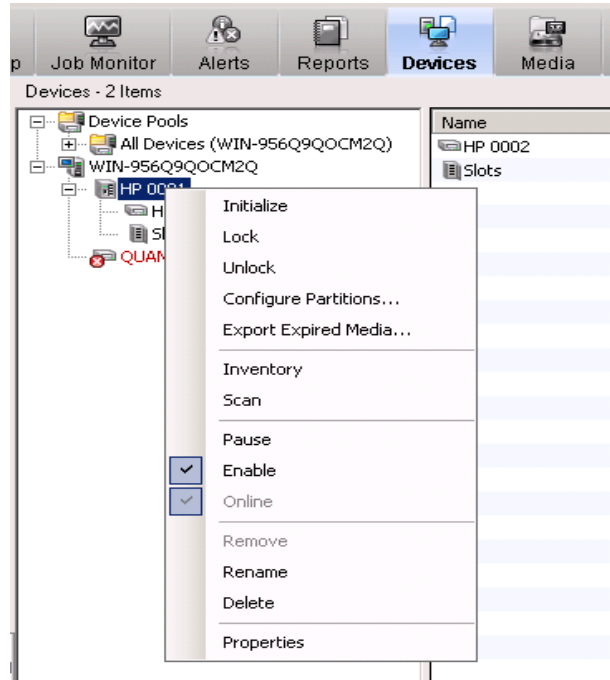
p Job Monitor Alerts Reports Devices Media

Devices - 2 Items

Device Pools
All Devices (WIN-956Q9QOCM2Q)
WIN-956Q9QOCM2Q
HP 0001
H
Sl
QUAN

Name
HP 0002
Slots

Initialize
Lock
Unlock
Configure Partitions...
Export Expired Media...
Inventory
Scan
Pause
Enable
Online
Remove
Rename
Delete
Properties